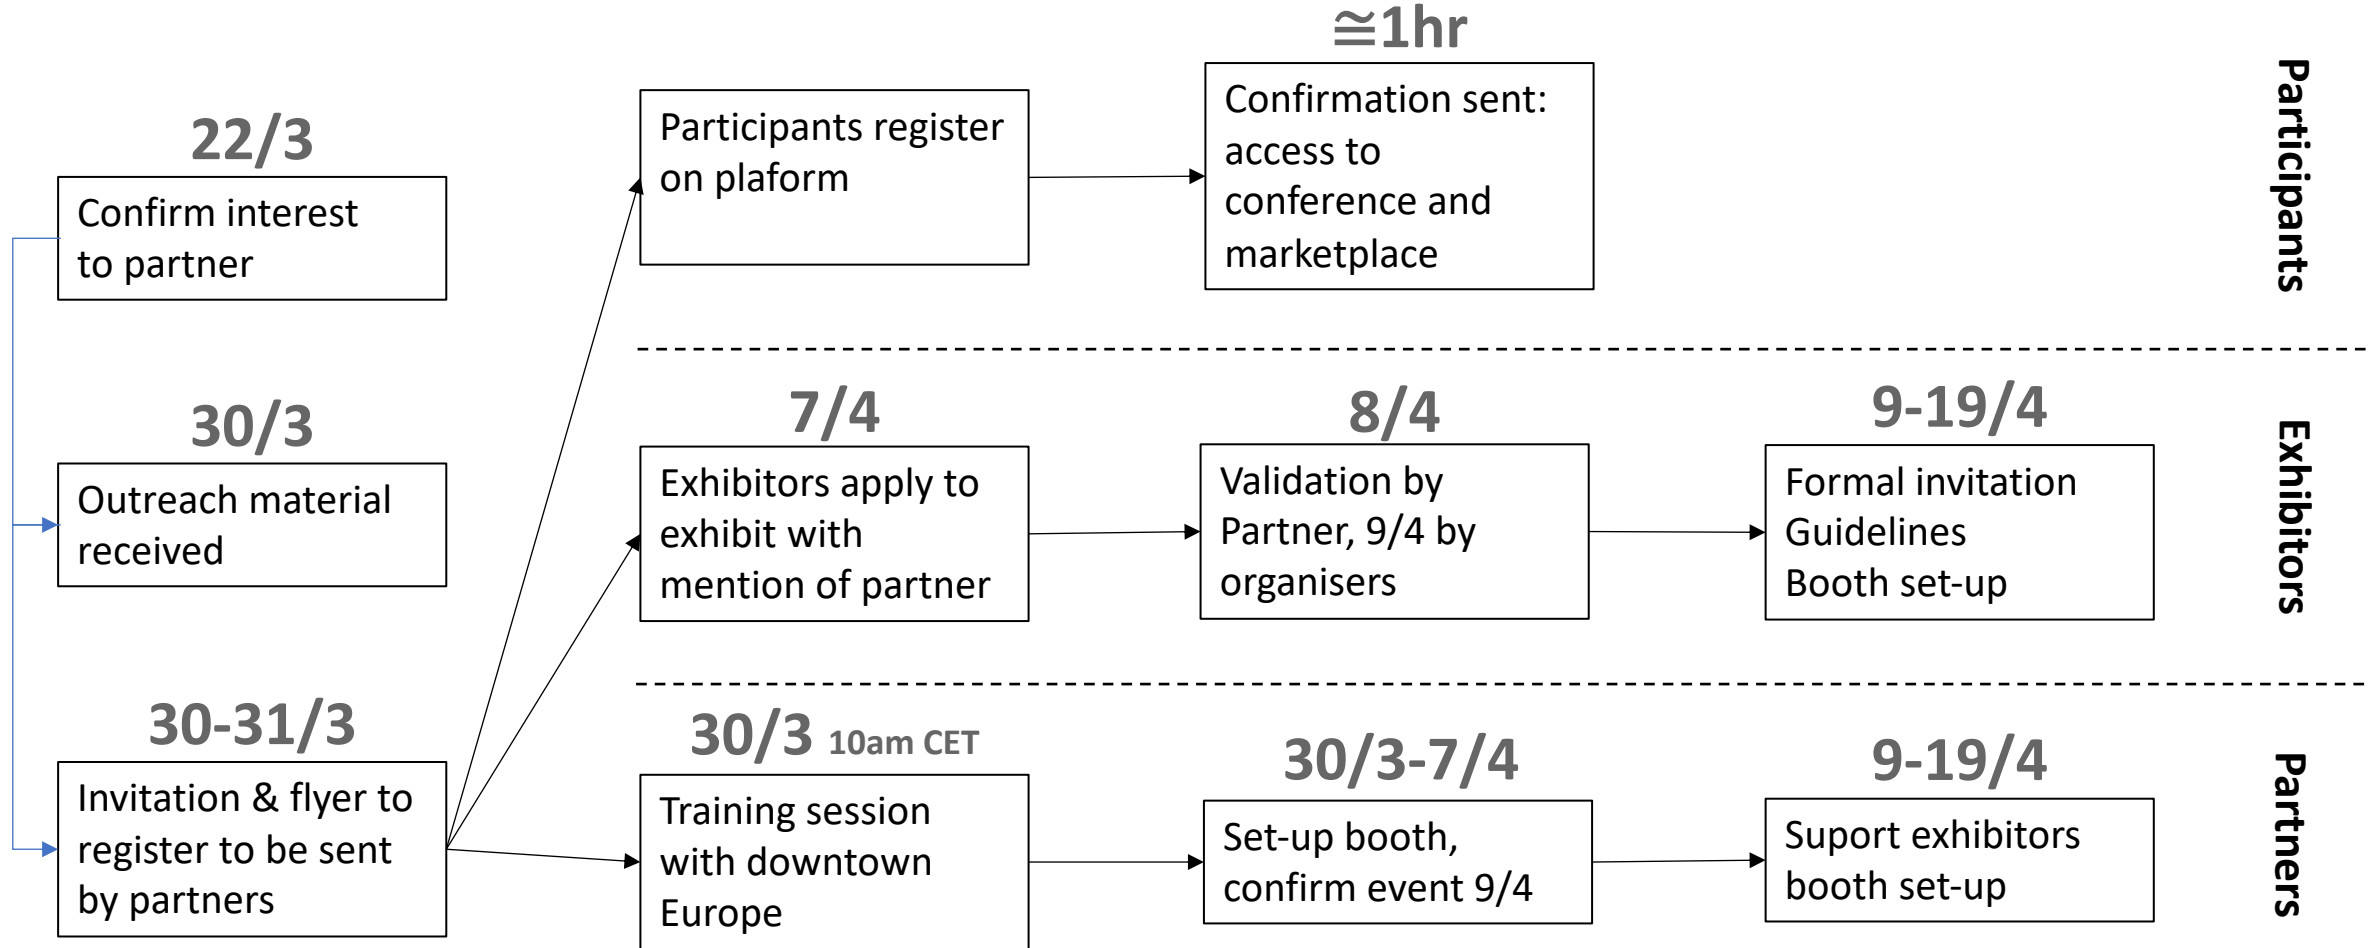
22/3

Confirm interest to partner

30/3

Outreach material received

30-31/3

Invitation & flyer to register to be sent by partners

Participants register on plaform

≅1hr

Confirmation sent: access to conference and marketplace

Participants

7/4

Exhibitors apply to exhibit with mention of partner

8/4

Validation by Partner, 9/4 by organisers

9-19/4

Formal invitation Guidelines Booth set-up

Exhibitors

30/3 10am CET

Training session with downtown Europe

30/3-7/4

Set-up booth, confirm event 9/4

9-19/4

Suport exhibitors booth set-up

Partners